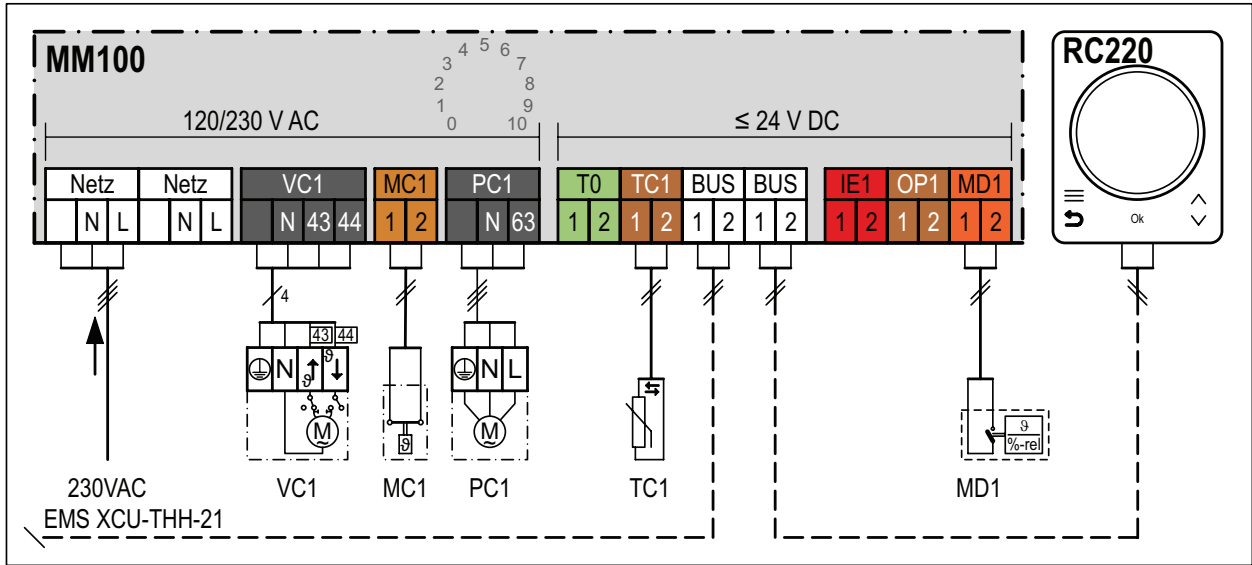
MM100

3 4 5 6 7
2 8
1 9
0 10

120/230 V AC

≤ 24 V DC

RC220

| Netz | | | Netz | | | VC1 | | | | MC1 | | PC1 | | | T0 | | TC1 | | BUS | | BUS | | IE1 | | OP1 | | MD1 | |
|---|---|---|---|---|---|---|---|---|---|---|---|---|---|---|---|---|---|---|---|---|---|---|---|---|---|---|---|---|
| | N | L | | N | L | | N | 43 | 44 | 1 | 2 | | N | 63 | 1 | 2 | 1 | 2 | 1 | 2 | 1 | 2 | 1 | 2 | 1 | 2 | 1 | 2 |

4

43 44

N

ϑ

M

ϑ

N L

M

ϑ
%-rel

Ok

230VAC
EMS XCU-THH-21

VC1

MC1

PC1

TC1

MD1